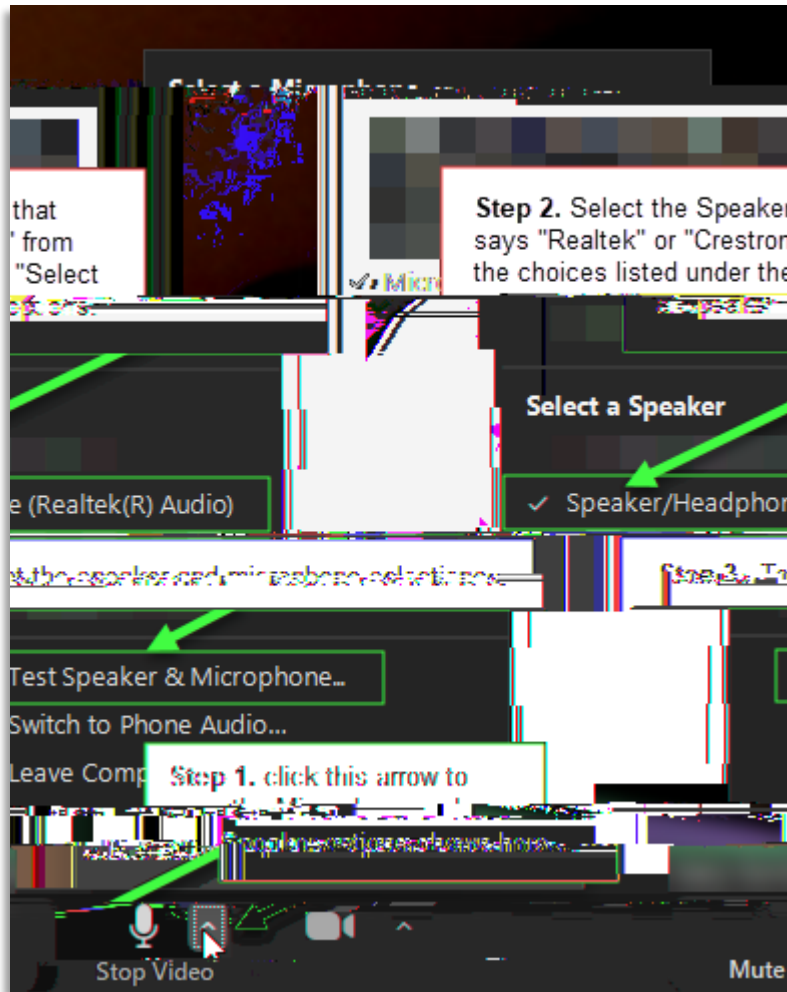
that
" from
"Select

Step 2. Select the Speaker
says "Realtek" or "Crestron
the choices listed under the

Select a Speaker

e (Realtek(R) Audio)

✓ Speaker/Headphor

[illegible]

Test Speaker & Microphone...

Switch to Phone Audio...

Leave Comp

Step 1. click this arrow to

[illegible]

Stop Video

Mute